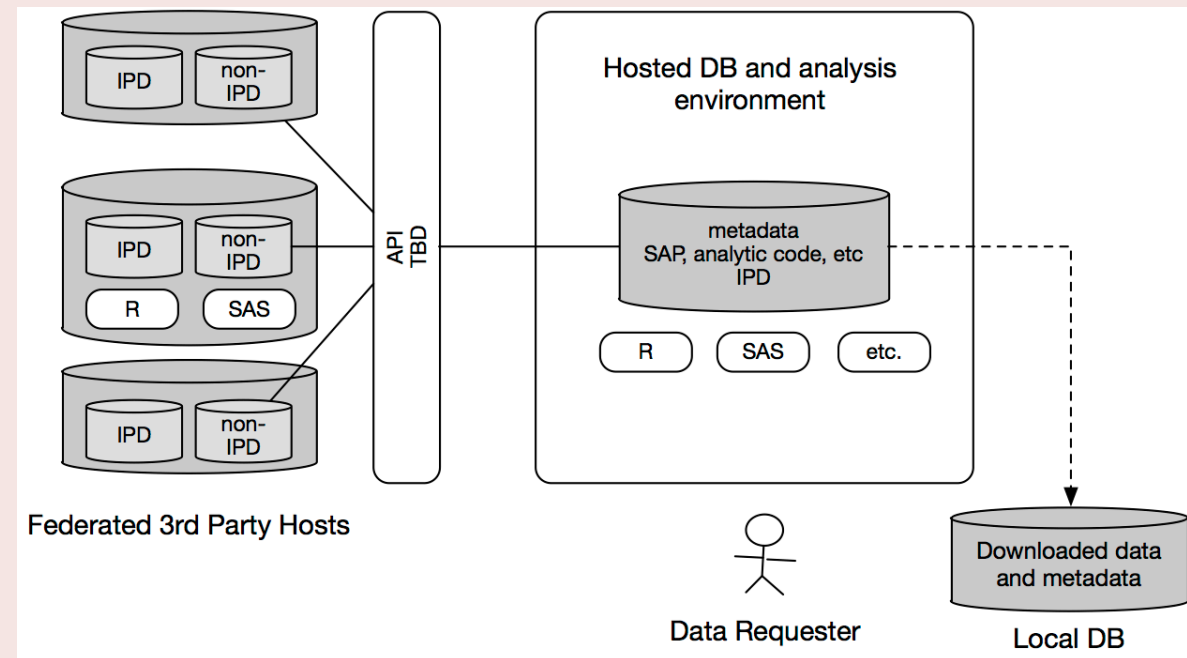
IPD
non-IPD

IPD
non-IPD
R
SAS

IPD
non-IPD

Federated 3rd Party Hosts

API
TBD

Hosted DB and analysis environment

metadata
SAP, analytic code, etc
IPD

R
SAS
etc.

Data Requester

Downloaded data and metadata

Local DB